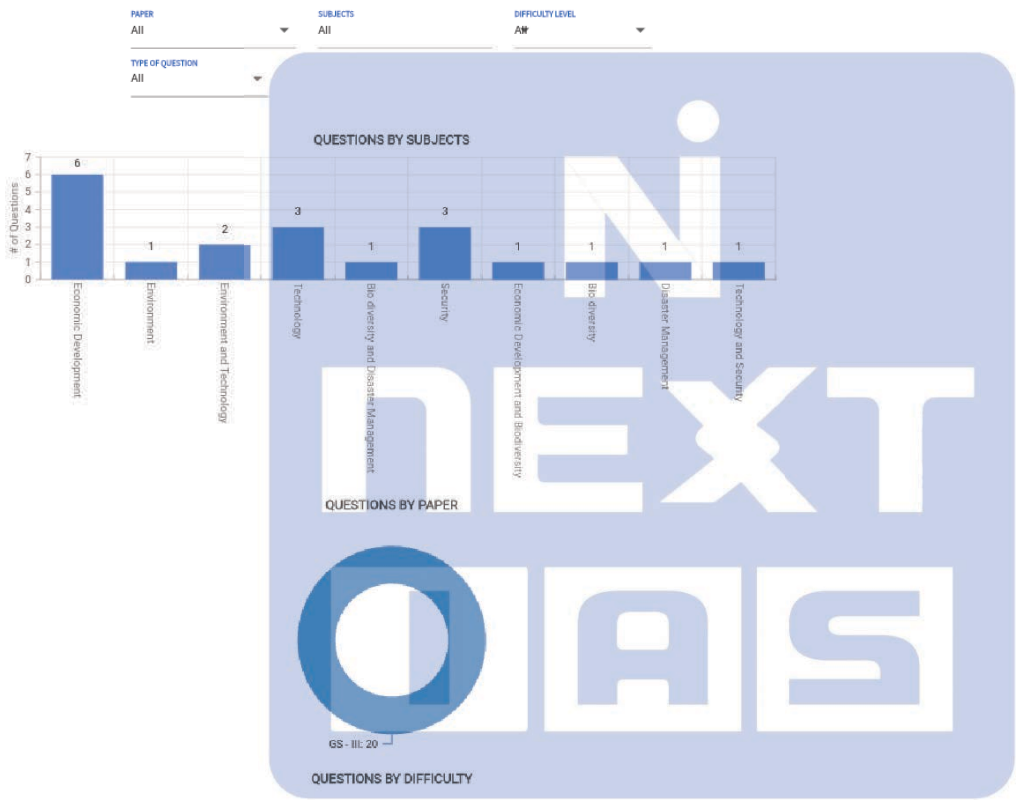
PAPER
All

SUBJECTS
All

DIFFICULTY LEVEL
All

TYPE OF QUESTION
All

QUESTIONS BY SUBJECTS

# of Questions
7
6
5
4
3
2
1
0

6
1
2
3
1
3
1
1
1
1

Economic Development
Environment
Environment and Technology
Technology
Bio diversity and Disaster Management
Security
Economic Development and Biodiversity
Bio diversity
Disaster Management
Technology and Security

NEXT IAS

QUESTIONS BY PAPER

GS - III: 20

QUESTIONS BY DIFFICULTY